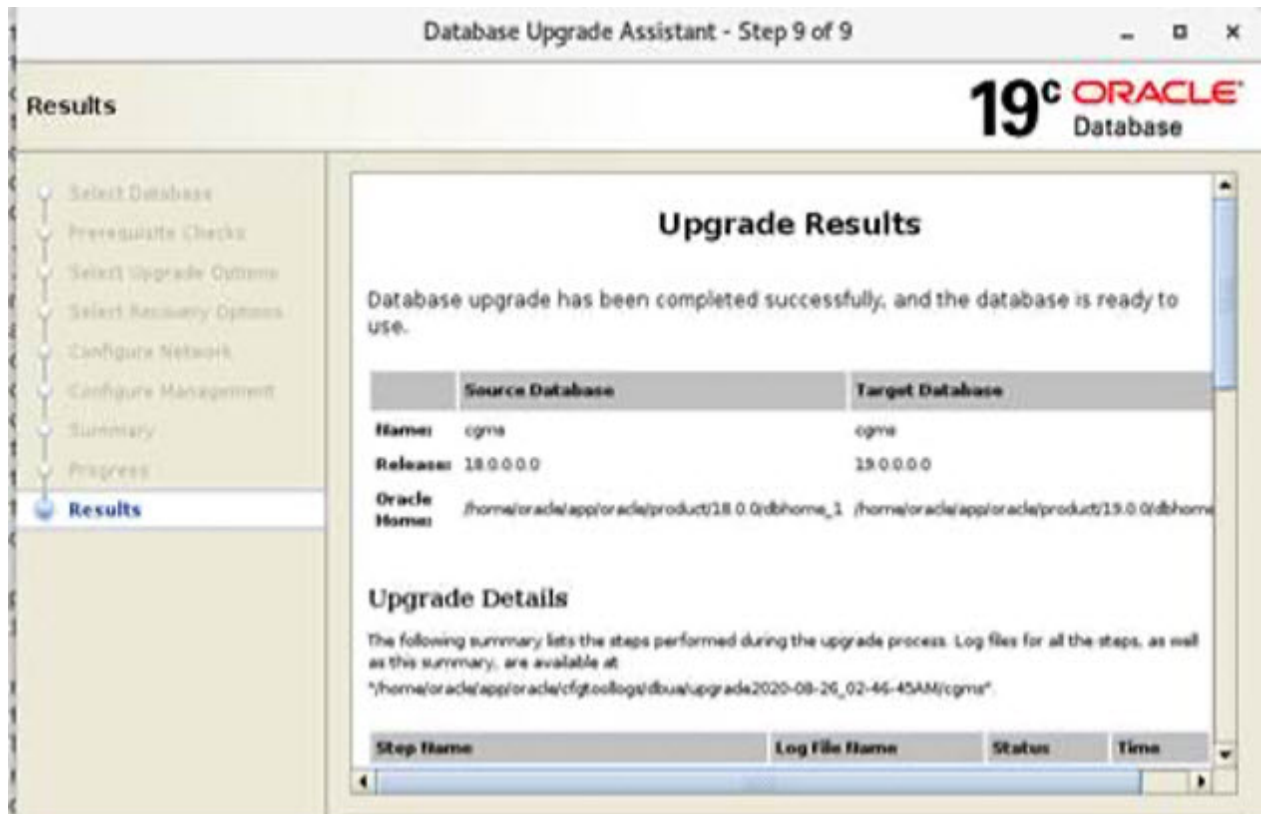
Database Upgrade Assistant - Step 9 of 9

Results

19c ORACLE Database

Select Database
Prerequisite Checks
Select Upgrade Options
Select Recovery Options
Configure Network
Configure Management
Summary
Progress
Results

Upgrade Results

Database upgrade has been completed successfully, and the database is ready to use.

| | Source Database | Target Database |
|---|---|---|
| Name: | cgms | cgms |
| Release: | 18.0.0.0.0 | 19.0.0.0.0 |
| Oracle Home: | /home/oracle/app/oracle/product/18.0.0/dbhome_1 | /home/oracle/app/oracle/product/19.0.0/dbhome |

Upgrade Details

The following summary lists the steps performed during the upgrade process. Log files for all the steps, as well as this summary, are available at "/home/oracle/app/oracle/cfgtoollogs/dbua/upgrade2020-08-26_02-46-45AM/cgms".

| Step Name | Log File Name | Status | Time |
|---|---|---|---|